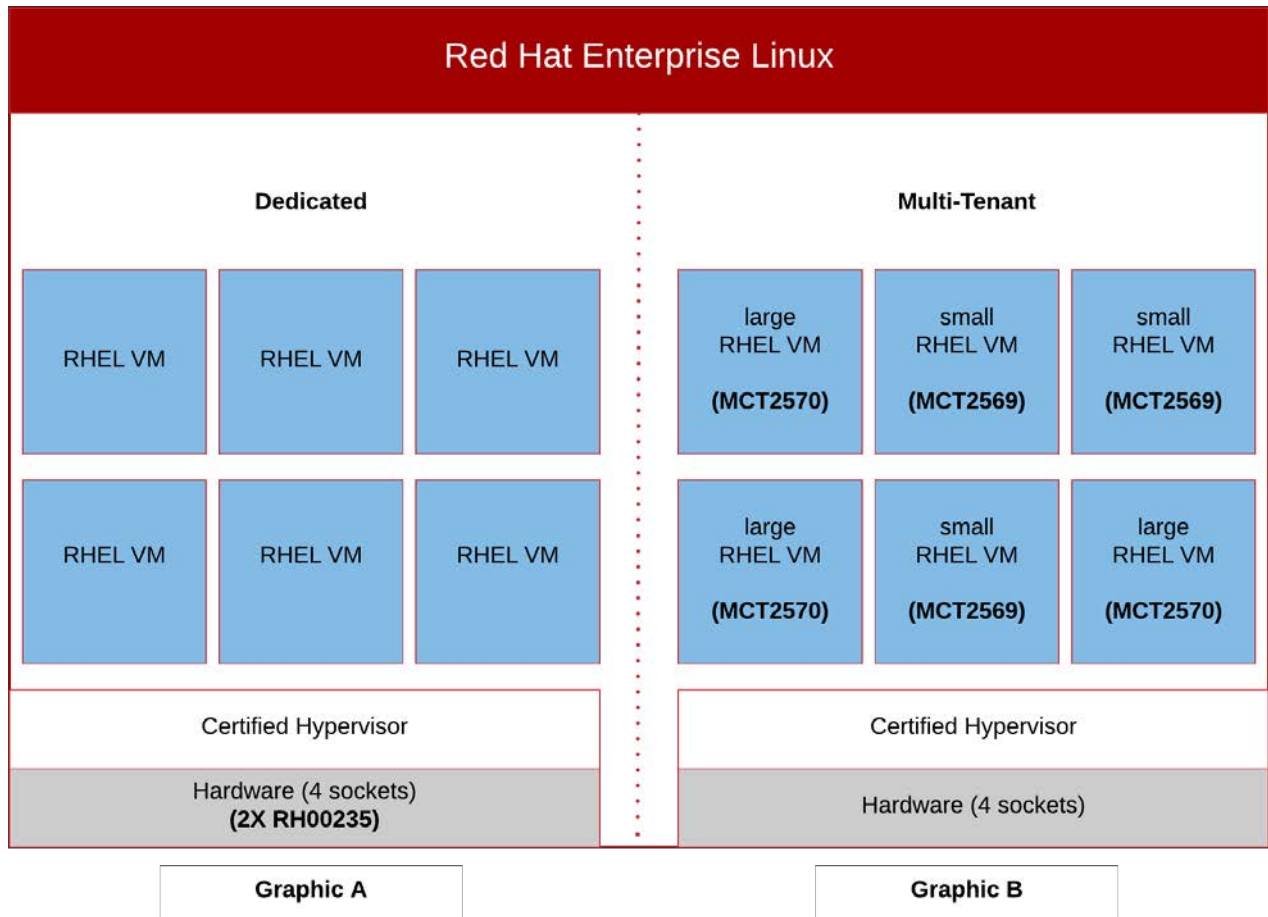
Red Hat Enterprise Linux

Dedicated

RHEL VM

RHEL VM

RHEL VM

RHEL VM

RHEL VM

RHEL VM

Certified Hypervisor

Hardware (4 sockets)
**(2X RH00235)**

Graphic A

Multi-Tenant

large RHEL VM
**(MCT2570)**

small RHEL VM
**(MCT2569)**

small RHEL VM
**(MCT2569)**

large RHEL VM
**(MCT2570)**

small RHEL VM
**(MCT2569)**

large RHEL VM
**(MCT2570)**

Certified Hypervisor

Hardware (4 sockets)

Graphic B